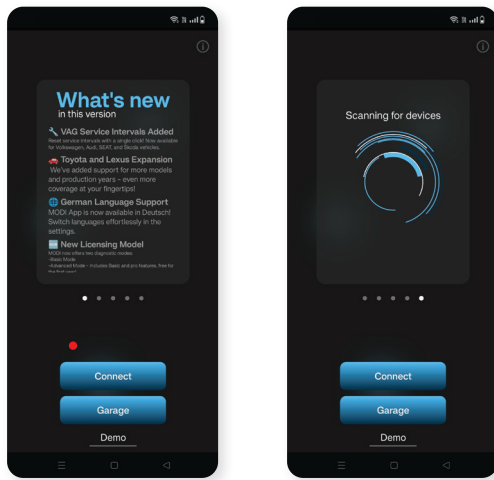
What's new
in this version

VAG Service Intervals Added
Reset service intervals with a single click! Now available for Volkswagen, Audi, SEAT, and Skoda vehicles.

Toyota and Lexus Expansion
We've added support for more models and production years – even more coverage at your fingertips!

German Language Support
MODI App is now available in Deutsch! Switch languages effortlessly in the settings.

New Licensing Model
MODI now offers two diagnostic modes:
-Basic Mode
-Advanced Mode – includes Basic and pro features, free for the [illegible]

Connect
Garage
Demo

Scanning for devices

Connect
Garage
Demo